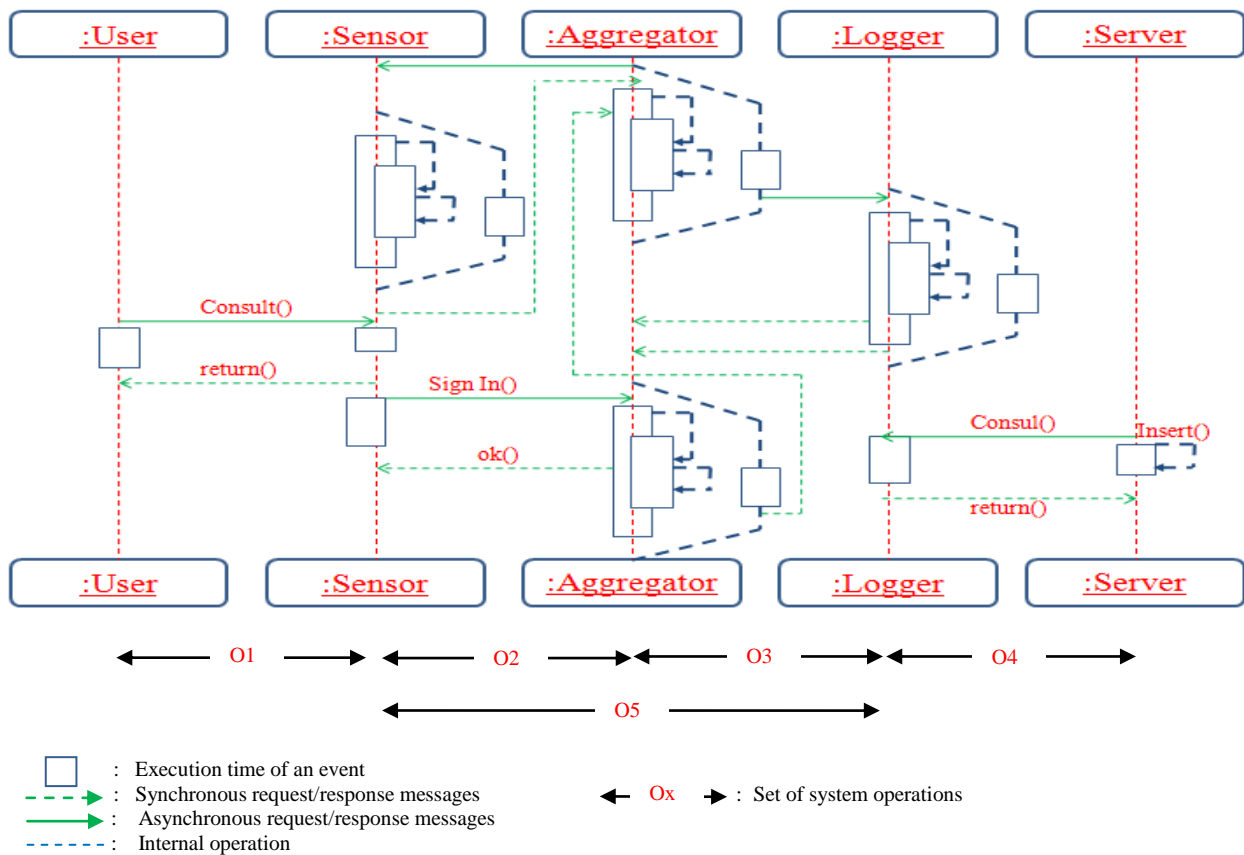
:User :Sensor :Aggregator :Logger :Server

Consult()

return()

Sign In()

ok()

Consul()

Insert()

return()

:User :Sensor :Aggregator :Logger :Server

O1 O2 O3 O4

O5

: Execution time of an event
: Synchronous request/response messages
: Asynchronous request/response messages
: Internal operation

Ox : Set of system operations